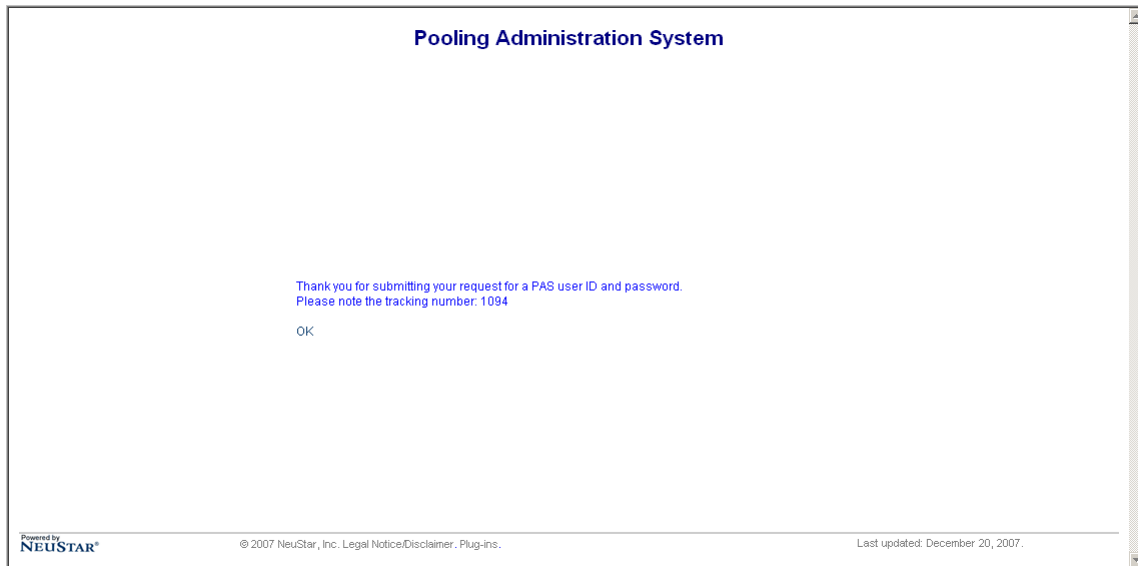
Pooling Administration System

Thank you for submitting your request for a PAS user ID and password.
Please note the tracking number: 1094

OK

Powered by NEUSTAR®

© 2007 NeuStar, Inc. Legal Notice/Disclaimer. Plug-ins.

Last updated: December 20, 2007.